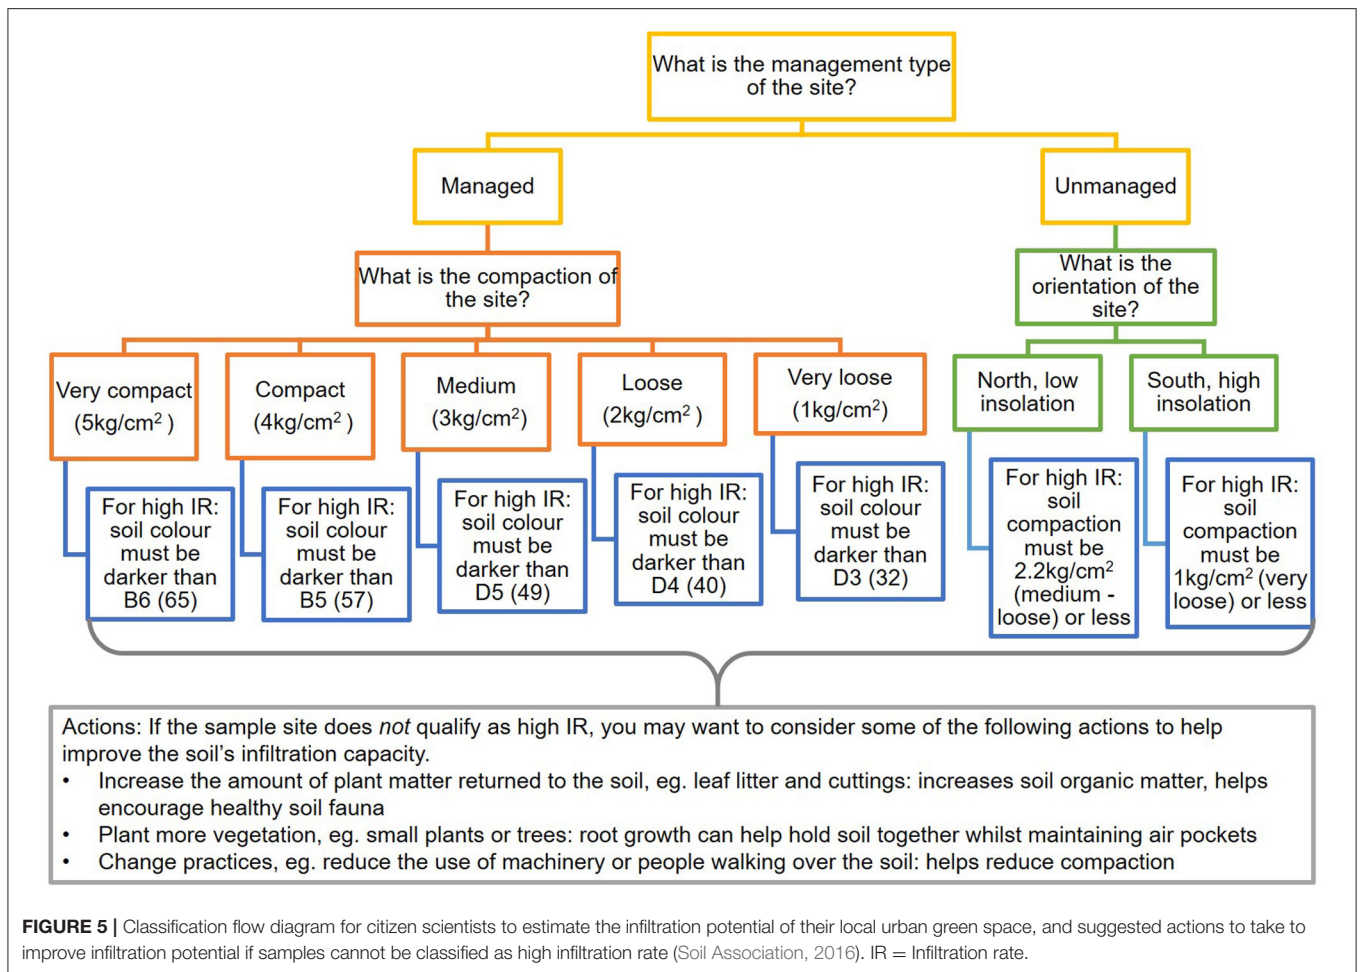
What is the management type of the site?

Managed

Unmanaged

What is the compaction of the site?

What is the orientation of the site?

Very compact ($5kg/cm^2$)

Compact ($4kg/cm^2$)

Medium ($3kg/cm^2$)

Loose ($2kg/cm^2$)

Very loose ($1kg/cm^2$)

North, low insolation

South, high insolation

For high IR: soil colour must be darker than B6 (65)

For high IR: soil colour must be darker than B5 (57)

For high IR: soil colour must be darker than D5 (49)

For high IR: soil colour must be darker than D4 (40)

For high IR: soil colour must be darker than D3 (32)

For high IR: soil compaction must be $2.2kg/cm^2$ (medium - loose) or less

For high IR: soil compaction must be $1kg/cm^2$ (very loose) or less

Actions: If the sample site does *not* qualify as high IR, you may want to consider some of the following actions to help improve the soil's infiltration capacity.
• Increase the amount of plant matter returned to the soil, eg. leaf litter and cuttings: increases soil organic matter, helps encourage healthy soil fauna
• Plant more vegetation, eg. small plants or trees: root growth can help hold soil together whilst maintaining air pockets
• Change practices, eg. reduce the use of machinery or people walking over the soil: helps reduce compaction

**FIGURE 5 |** Classification flow diagram for citizen scientists to estimate the infiltration potential of their local urban green space, and suggested actions to take to improve infiltration potential if samples cannot be classified as high infiltration rate (Soil Association, 2016). IR = Infiltration rate.